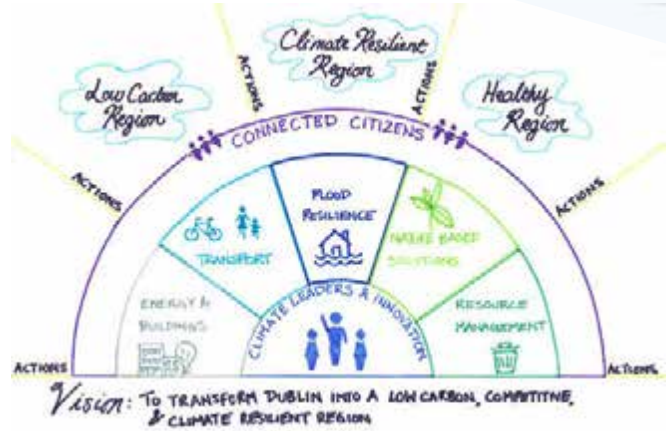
Climate Resilient Region

Low Carbon Region

Healthy Region

ACTIONS

ACTIONS

ACTIONS

ACTIONS

CONNECTED CITIZENS

FLOOD RESILIENCE

TRANSPORT

NATURE BASED SOLUTIONS

ENERGY & BUILDINGS

RESOURCE MANAGEMENT

CLIMATE LEADERS & INNOVATORS

ACTIONS

ACTIONS

Vision: TO TRANSFORM DUBLIN INTO A LOW CARBON, COMPETITIVE, & CLIMATE RESILIENT REGION